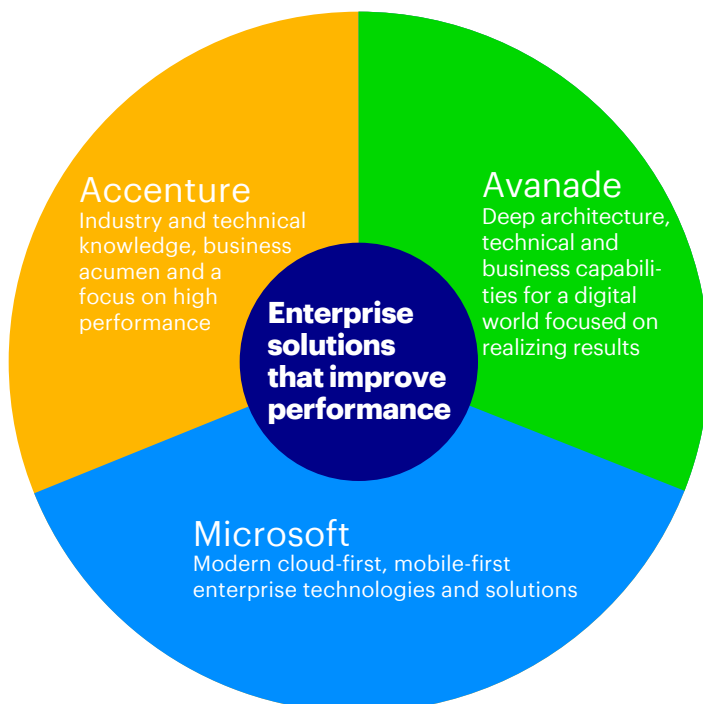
Accenture
Industry and technical knowledge, business acumen and a focus on high performance

Avanade
Deep architecture, technical and business capabilities for a digital world focused on realizing results

Enterprise solutions that improve performance

Microsoft
Modern cloud-first, mobile-first enterprise technologies and solutions